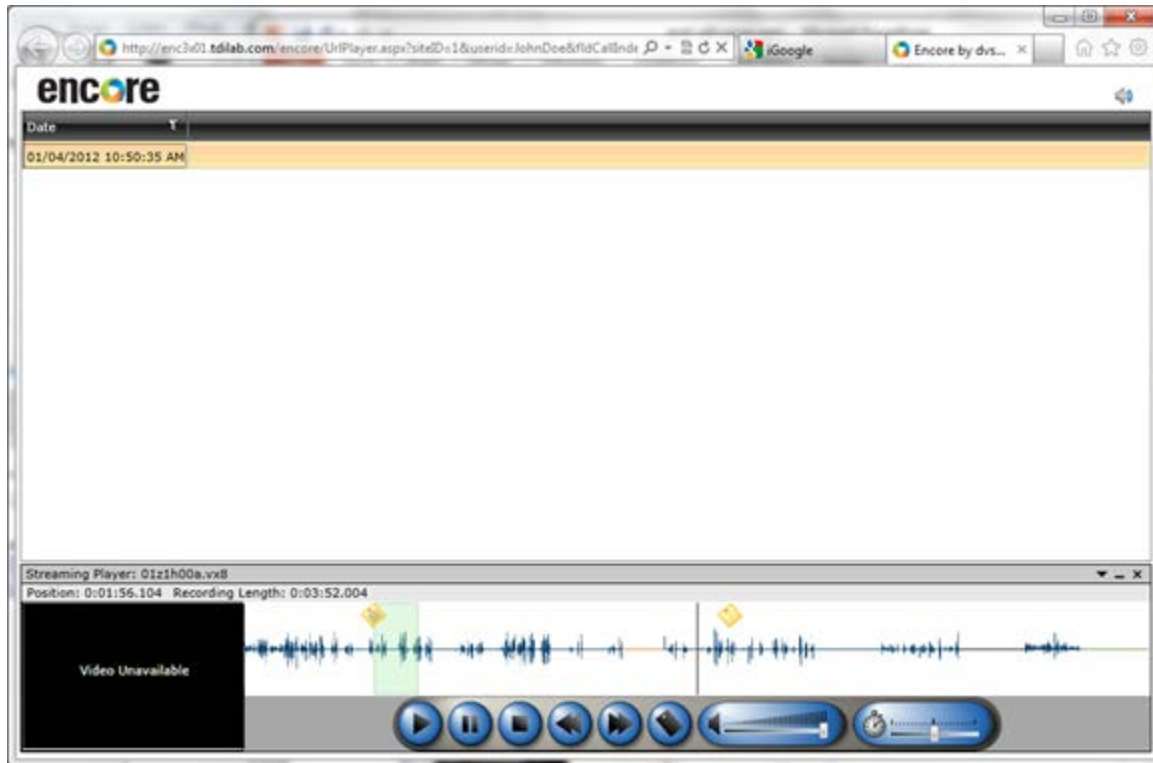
http://enc3x01.tdilab.com/encore/UrlPlayer.aspx?siteID=1&userid=JohnDoe&fldCallInde

iGoogle

Encore by dvs...

encore

Date

01/04/2012 10:50:35 AM

Streaming Player: 01z1h00a.vx8

Position: 0:01:56.104 Recording Length: 0:03:52.004

Video Unavailable